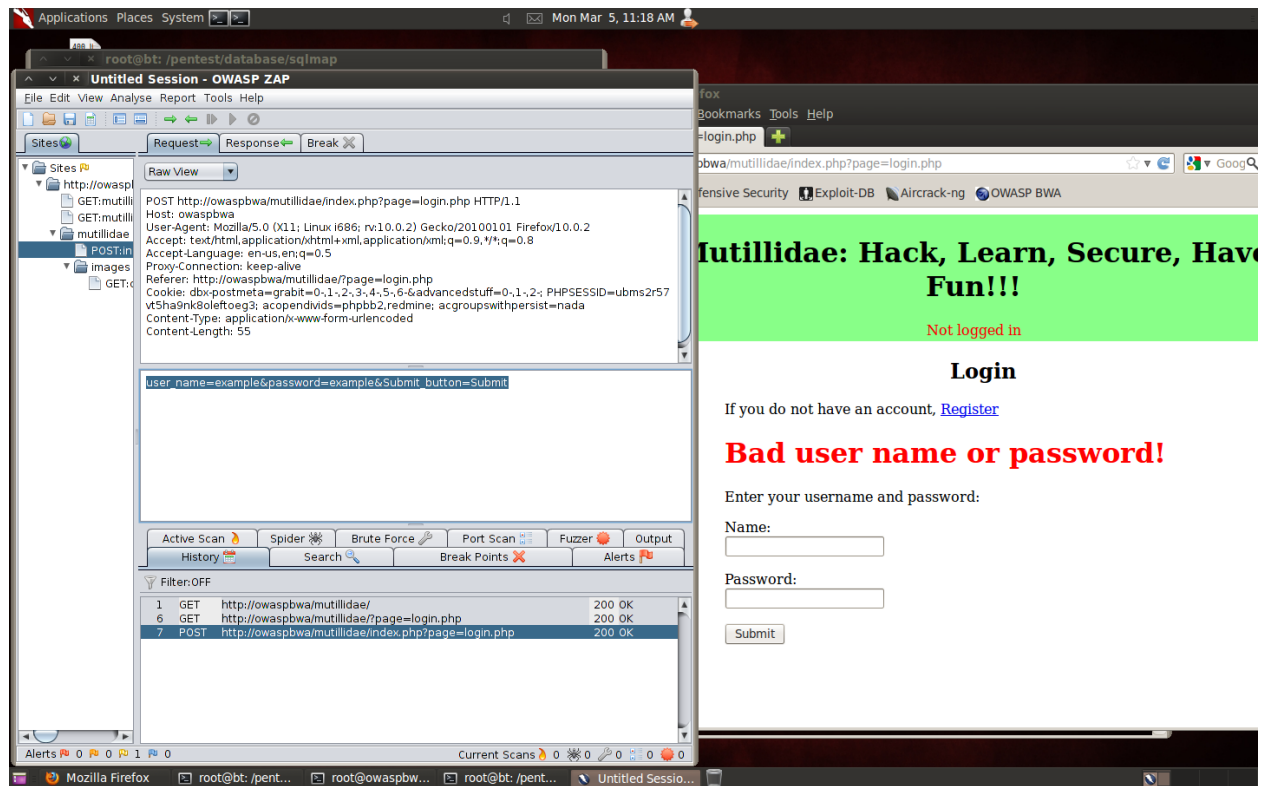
Applications Places System

Mon Mar 5, 11:18 AM

root@bt: /pentest/database/sqlmap

Untitled Session - OWASP ZAP

File Edit View Analyse Report Tools Help

Sites

Sites
http://owaspb
GET:mutilli
GET:mutilli
mutillidae
POST:in
images
GET:c

Request Response Break

Raw View

POST http://owaspbwa/mutillidae/index.php?page=login.php HTTP/1.1
Host: owaspbwa
User-Agent: Mozilla/5.0 (X11; Linux i686; rv:10.0.2) Gecko/20100101 Firefox/10.0.2
Accept: text/html,application/xhtml+xml,application/xml;q=0.9,*/*;q=0.8
Accept-Language: en-us,en;q=0.5
Proxy-Connection: keep-alive
Referer: http://owaspbwa/mutillidae/?page=login.php
Cookie: dbx-postmeta=grabit=0-,1-,2-,3-,4-,5-,6-&advancedstuff=0-,1-,2-; PHPSESSID=ubms2r57vt5ha9nk8oleftoeg3; acopendivids=phpbb2,redmine; acgroupswithpersist=nada
Content-Type: application/x-www-form-urlencoded
Content-Length: 55

user_name=example&password=example&Submit_button=Submit

Active Scan | Spider | Brute Force | Port Scan | Fuzzer | Output
History | Search | Break Points | Alerts

Filter:OFF

| 1 | GET | http://owaspbwa/mutillidae/ | 200 OK |
|---|---|---|---|
| 6 | GET | http://owaspbwa/mutillidae/?page=login.php | 200 OK |
| 7 | POST | http://owaspbwa/mutillidae/index.php?page=login.php | 200 OK |

Alerts 0 0 0 0

Current Scans 0 0 0 0 0

fox

Bookmarks Tools Help

=login.php

pbwa/mutillidae/index.php?page=login.php

Goog

fensive Security Exploit-DB Aircrack-ng OWASP BWA

lutillidae: Hack, Learn, Secure, Have Fun!!!

Not logged in

Login

If you do not have an account, Register

Bad user name or password!

Enter your username and password:

Name:

Password:

Submit

Mozilla Firefox | root@bt: /pent... | root@owaspbw... | root@bt: /pent... | Untitled Sessio...